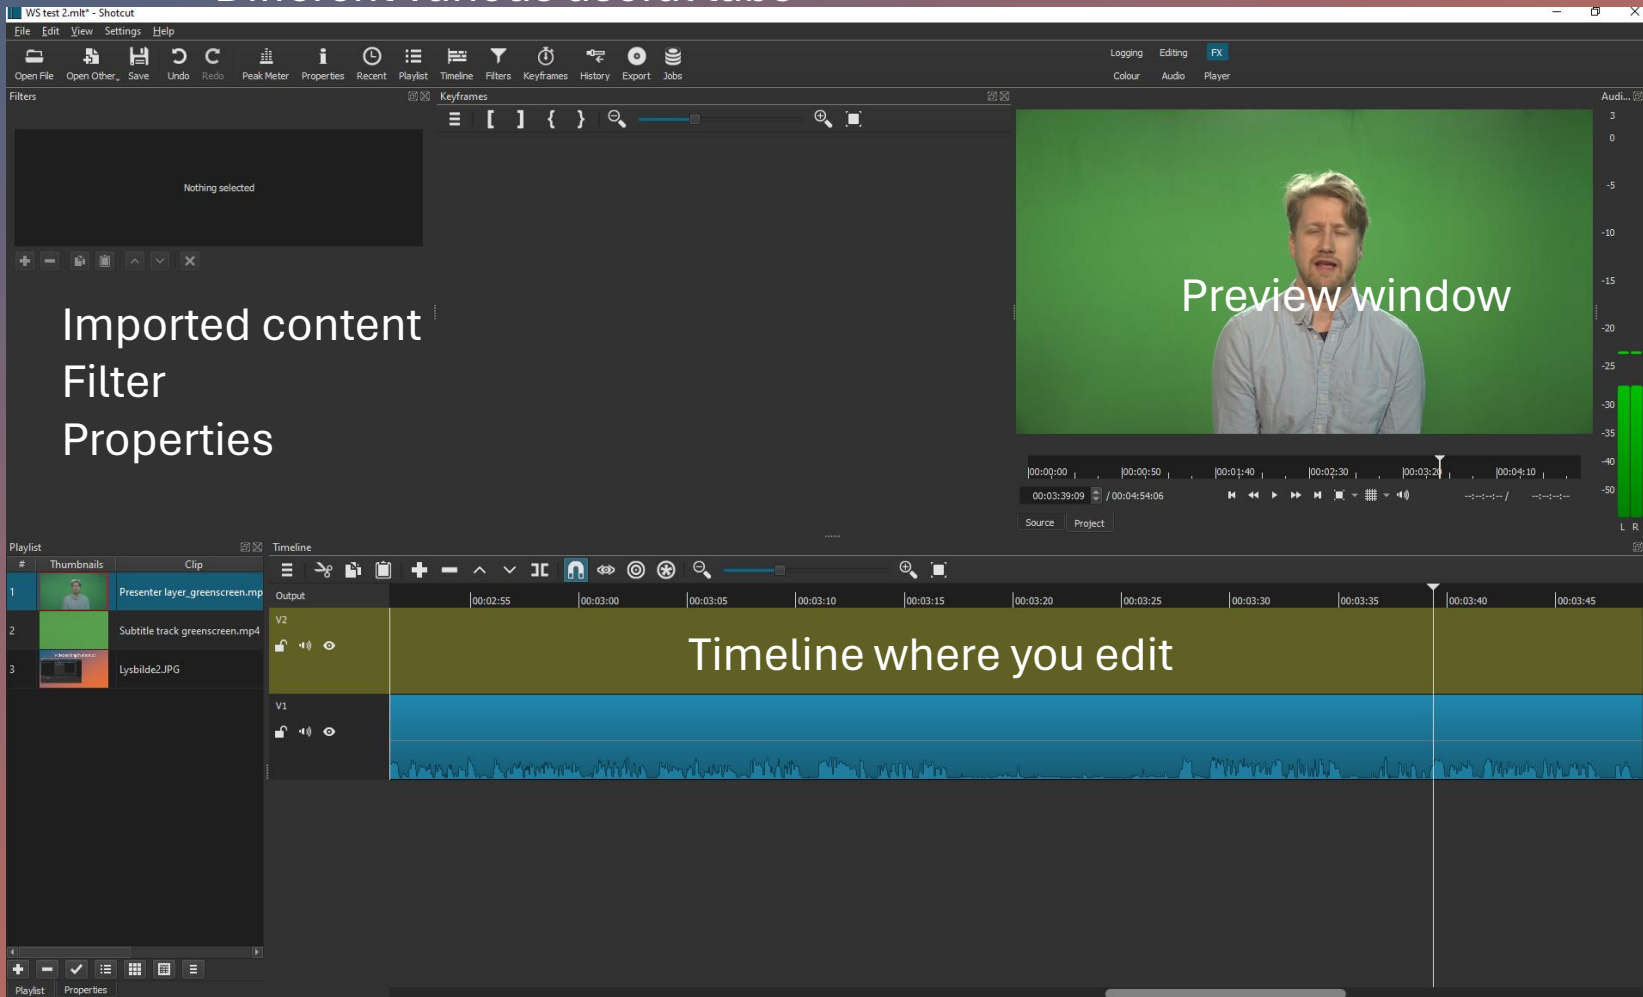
WS test 2.mlt* - Shotcut

File Edit View Settings Help

Open File Open Other Save Undo Redo Peak Meter Properties Recent Playlist Timeline Filters Keyframes History Export Jobs

Logging Editing FX
Colour Audio Player

Filters

Nothing selected

Keyframes

Audi...

3 0 -5 -10 -15 -20 -25 -30 -35 -40 -50

L R

Imported content
Filter
Properties

Preview window

00:00:00 00:00:50 00:01:40 00:02:30 00:03:20 00:04:10

00:03:39:09 / 00:04:54:06

--:--:--:-- / --:--:--:--

Source Project

Playlist

| # | Thumbnails | Clip |
|---|---|---|
| 1 | | Presenter layer_greenscreen.mp |
| 2 | | Subtitle track greenscreen.mp4 |
| 3 | | Lysbilde2.JPG |

Timeline

Output

00:02:55 00:03:00 00:03:05 00:03:10 00:03:15 00:03:20 00:03:25 00:03:30 00:03:35 00:03:40 00:03:45

V2

Timeline where you edit

V1

Playlist Properties